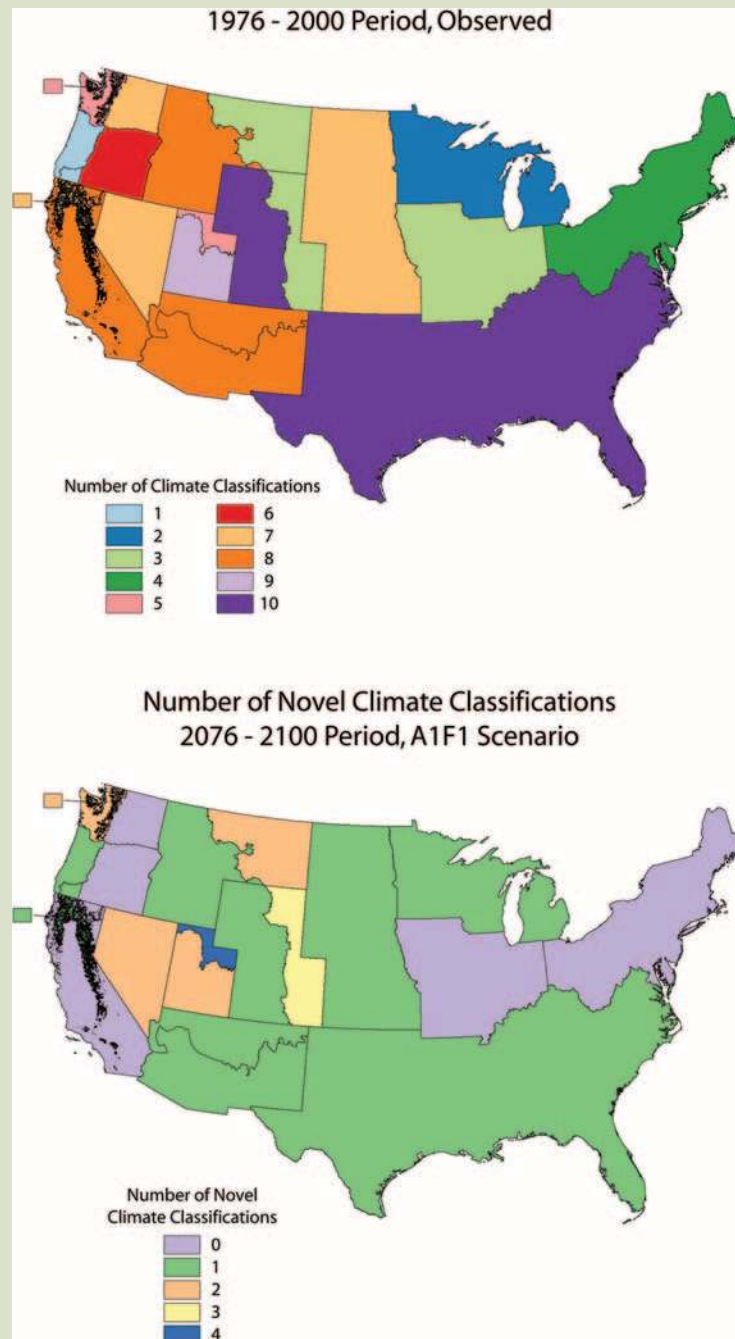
1976 - 2000 Period, Observed

Number of Climate Classifications
1
2
3
4
5
6
7
8
9
10

Number of Novel Climate Classifications
2076 - 2100 Period, A1F1 Scenario

Number of Novel
Climate Classifications
0
1
2
3
4